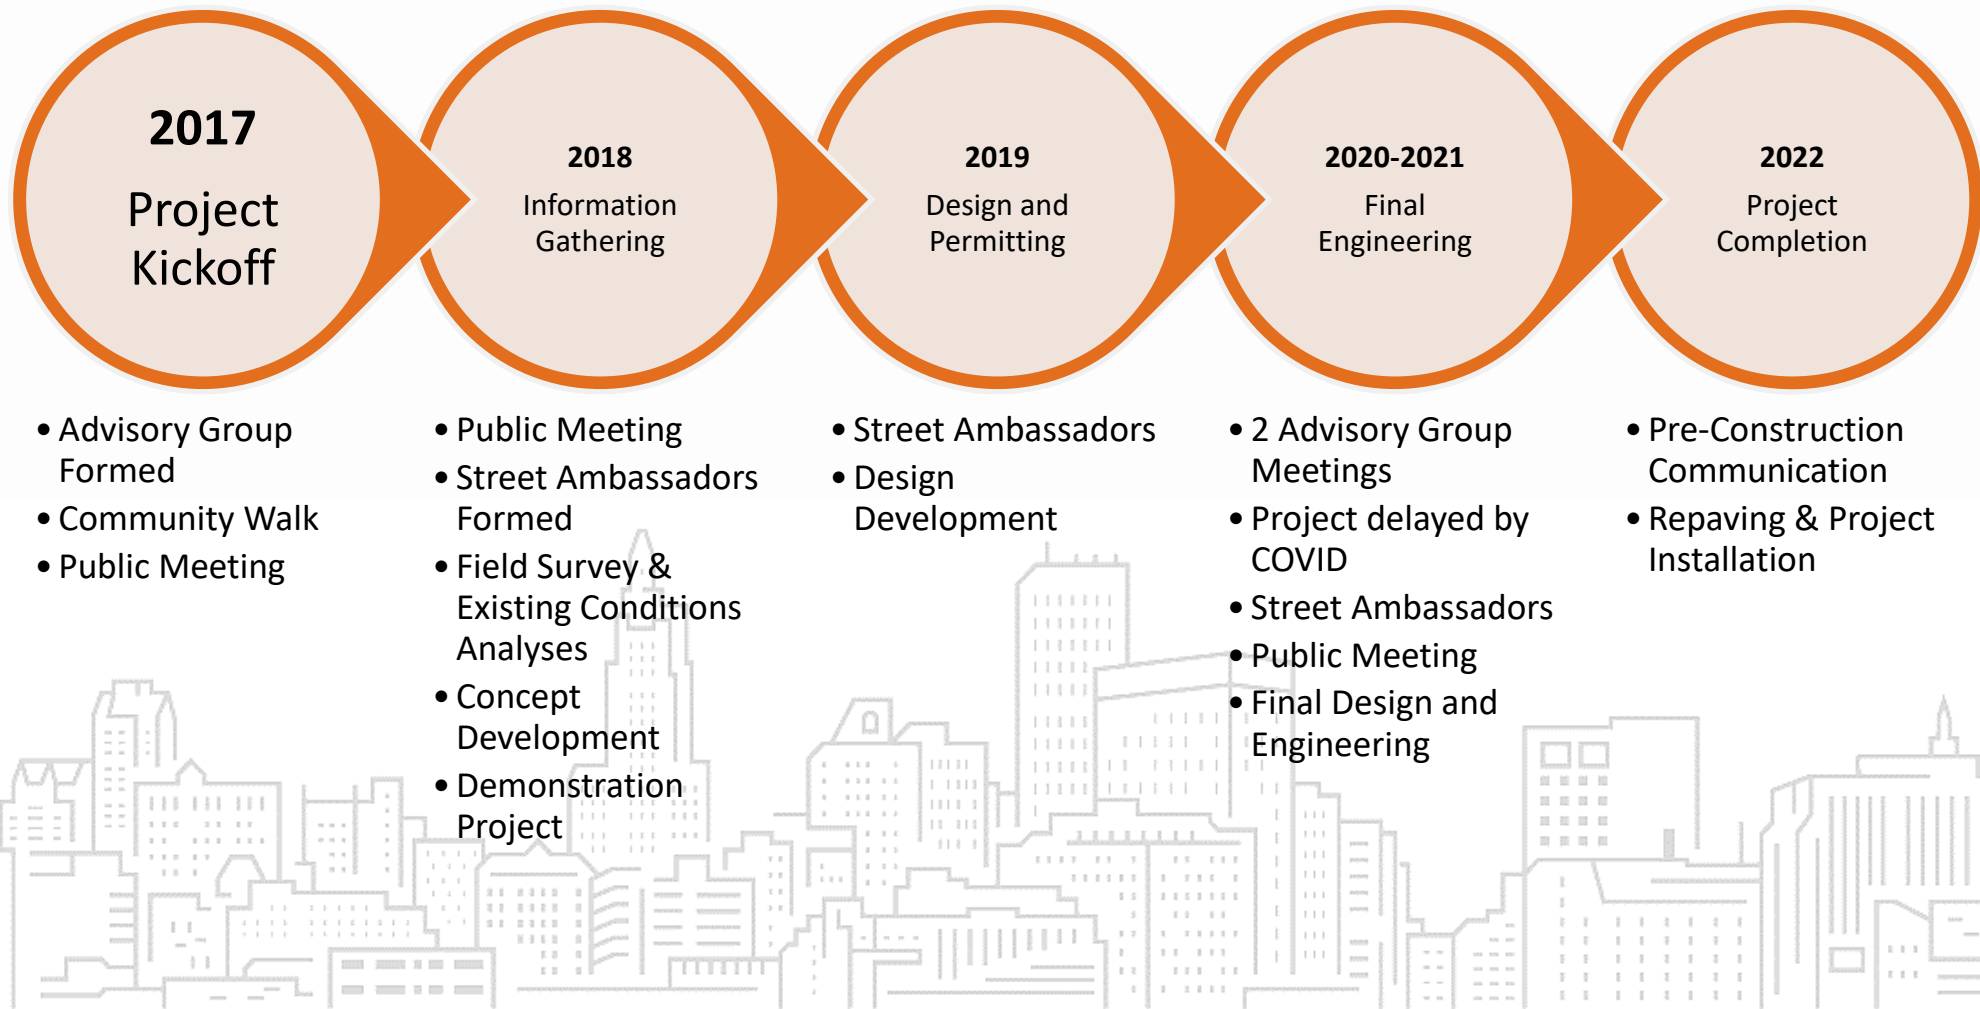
2017
Project Kickoff

2018
Information Gathering

2019
Design and Permitting

2020-2021
Final Engineering

2022
Project Completion

• Advisory Group Formed
• Community Walk
• Public Meeting

• Public Meeting
• Street Ambassadors Formed
• Field Survey & Existing Conditions Analyses
• Concept Development
• Demonstration Project

• Street Ambassadors
• Design Development

• 2 Advisory Group Meetings
• Project delayed by COVID
• Street Ambassadors
• Public Meeting
• Final Design and Engineering

• Pre-Construction Communication
• Repaving & Project Installation